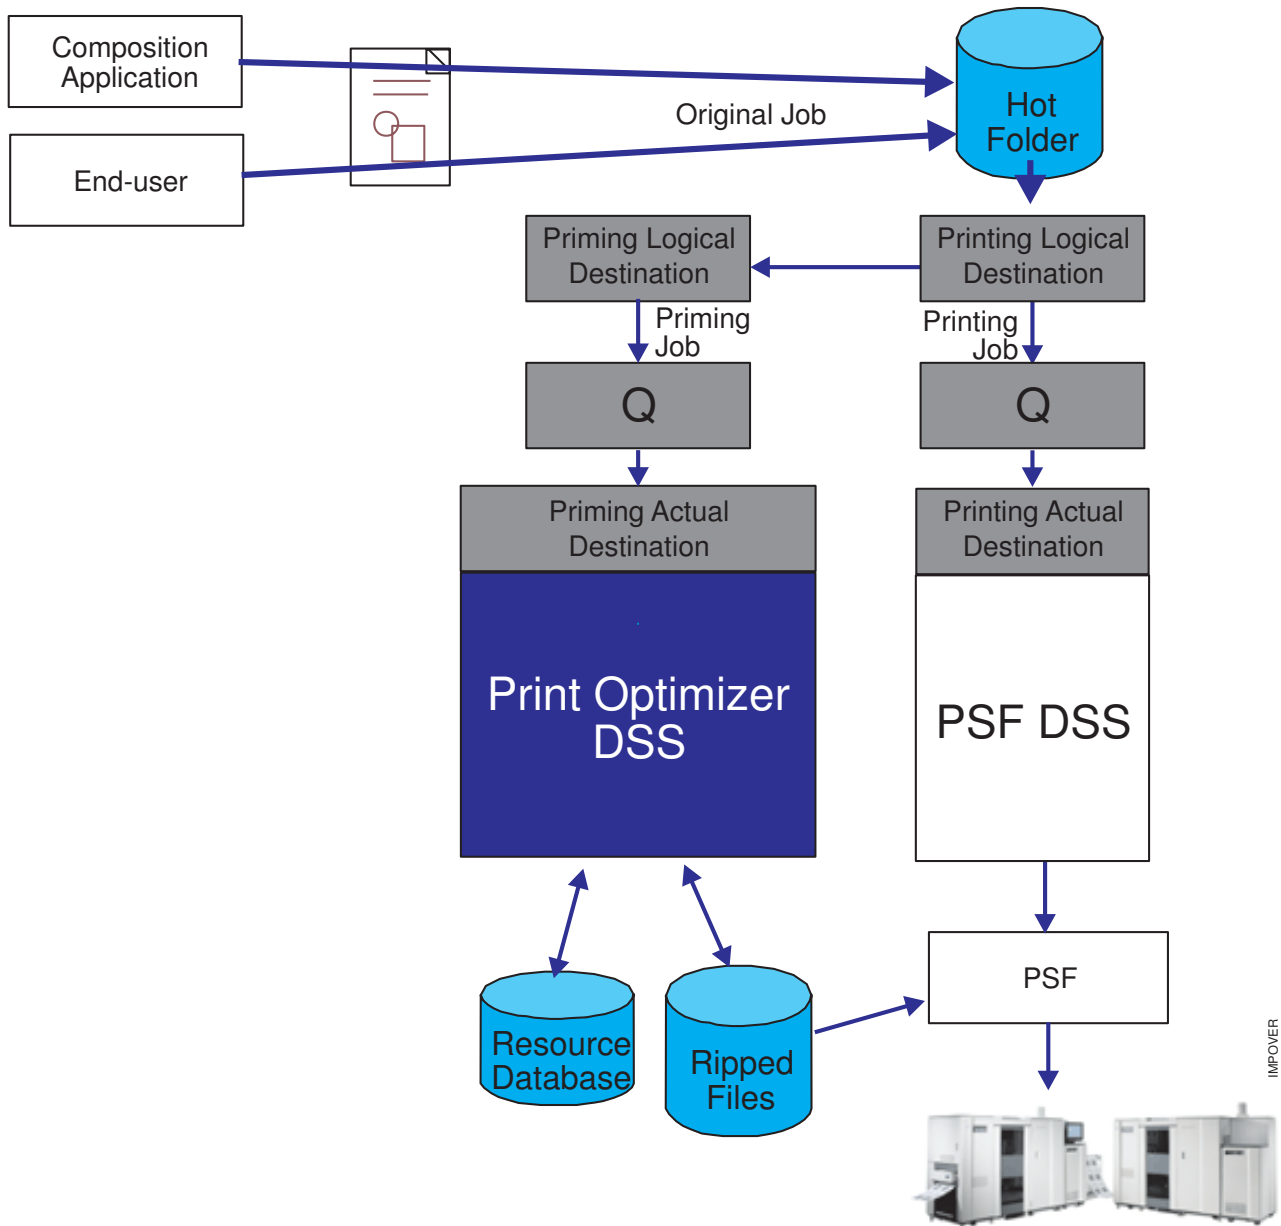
Composition Application

End-user

Original Job

Hot Folder

Priming Logical Destination

Printing Logical Destination

Priming Job

Printing Job

Q

Q

Priming Actual Destination

Printing Actual Destination

Print Optimizer DSS

PSF DSS

PSF

Resource Database

Ripped Files

IMPOVER